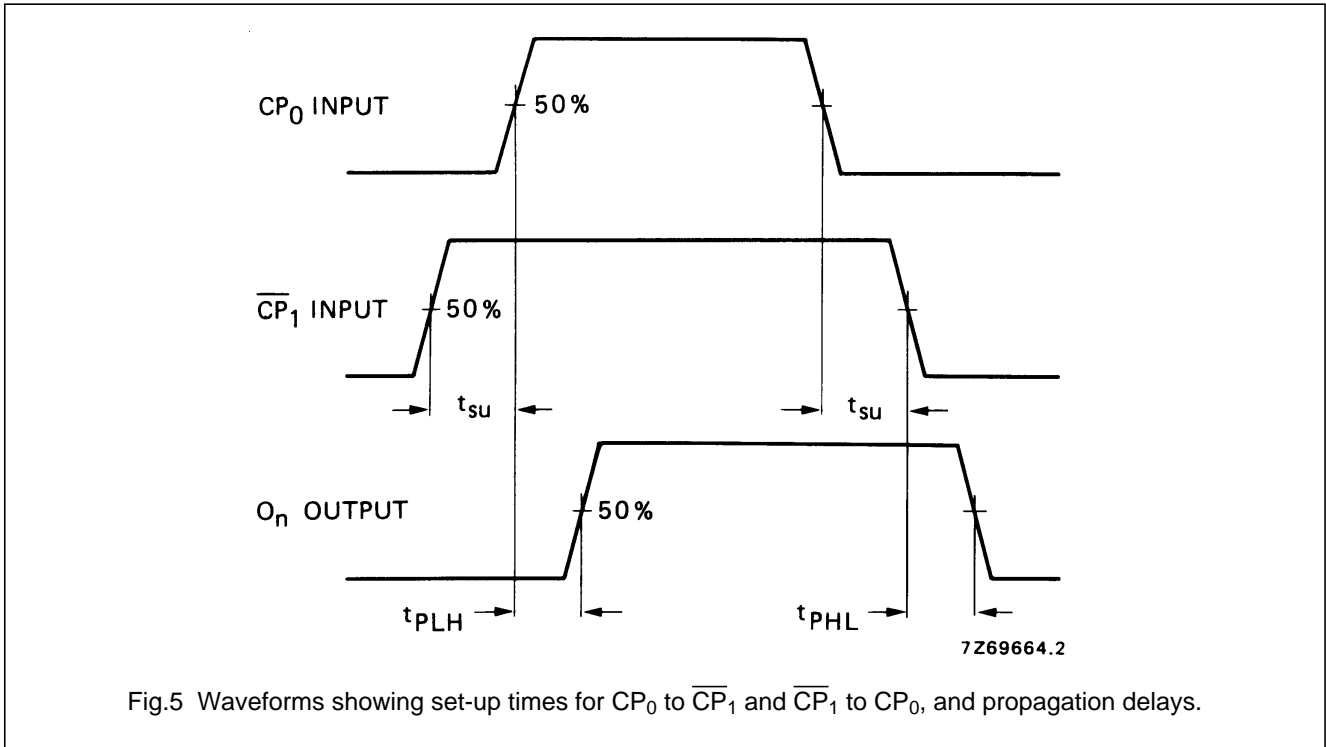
$CP_0$ INPUT

50%

$\overline{CP}_1$ INPUT

50%

$t_{su}$

$t_{su}$

$O_n$ OUTPUT

50%

$t_{PLH}$

$t_{PHL}$

7Z69664.2

Fig.5 Waveforms showing set-up times for $CP_0$ to $\overline{CP}_1$ and $\overline{CP}_1$ to $CP_0$, and propagation delays.